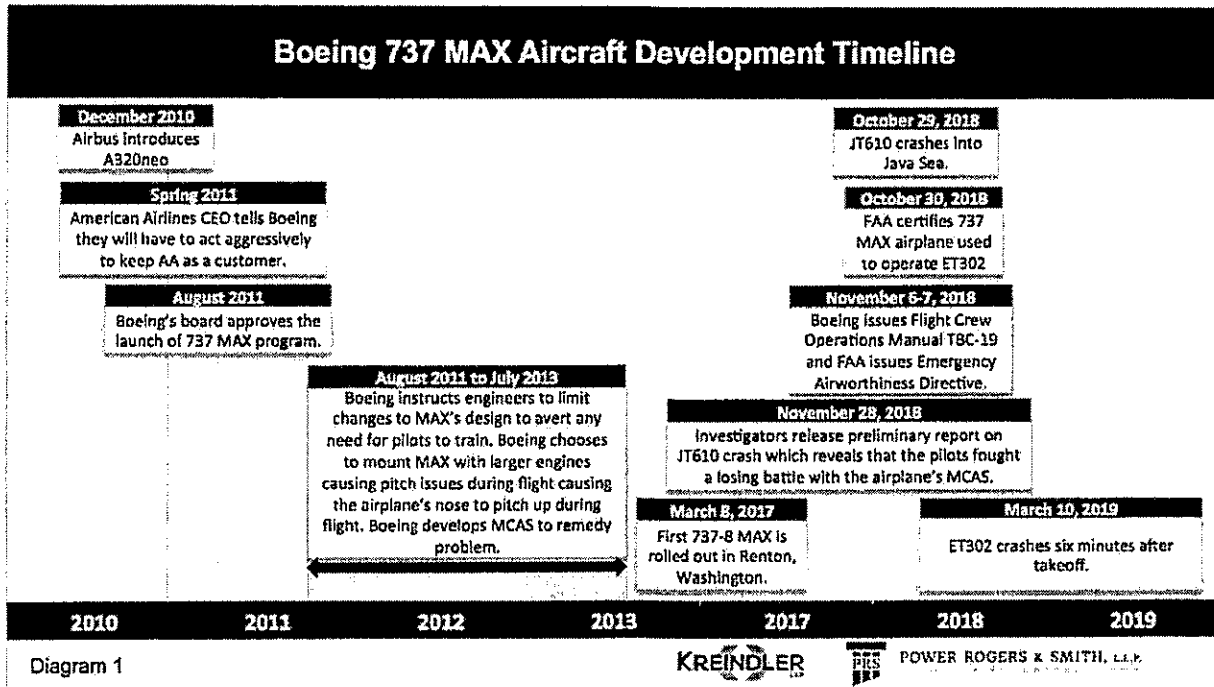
Boeing 737 MAX Aircraft Development Timeline

December 2010
Airbus introduces A320neo

Spring 2011
American Airlines CEO tells Boeing they will have to act aggressively to keep AA as a customer.

August 2011
Boeing's board approves the launch of 737 MAX program.

August 2011 to July 2013
Boeing instructs engineers to limit changes to MAX's design to avert any need for pilots to train. Boeing chooses to mount MAX with larger engines causing pitch issues during flight causing the airplane's nose to pitch up during flight. Boeing develops MCAS to remedy problem.

March 8, 2017
First 737-8 MAX is rolled out in Renton, Washington.

October 29, 2018
JT610 crashes into Java Sea.

October 30, 2018
FAA certifies 737 MAX airplane used to operate ET302

November 6-7, 2018
Boeing issues Flight Crew Operations Manual TBC-19 and FAA issues Emergency Airworthiness Directive.

November 28, 2018
Investigators release preliminary report on JT610 crash which reveals that the pilots fought a losing battle with the airplane's MCAS.

March 10, 2019
ET302 crashes six minutes after takeoff.

2010 2011 2012 2013 2017 2018 2019

Diagram 1

KREINDLER

PRS POWER ROGERS & SMITH, L.L.P.